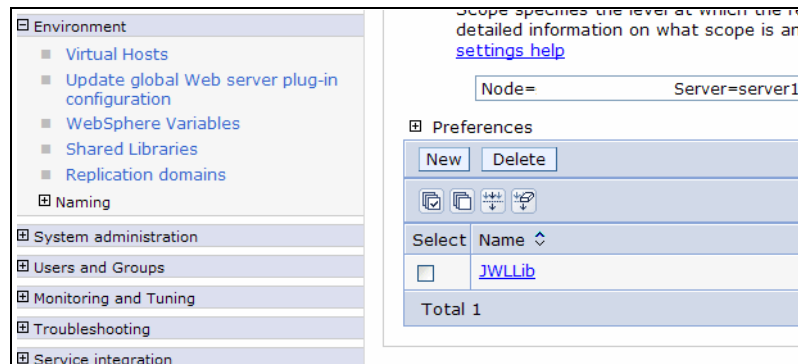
⊟ Environment
Virtual Hosts
Update global Web server plug-in configuration
WebSphere Variables
Shared Libraries
Replication domains
⊞ Naming
⊞ System administration
⊞ Users and Groups
⊞ Monitoring and Tuning
⊞ Troubleshooting
⊞ Service integration

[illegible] detailed information on what scope is ar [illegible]
settings help

Node= Server=server1

⊞ Preferences

New Delete

| Select | Name |
|---|---|
| ☐ | JWLLib |
| Total 1 | |